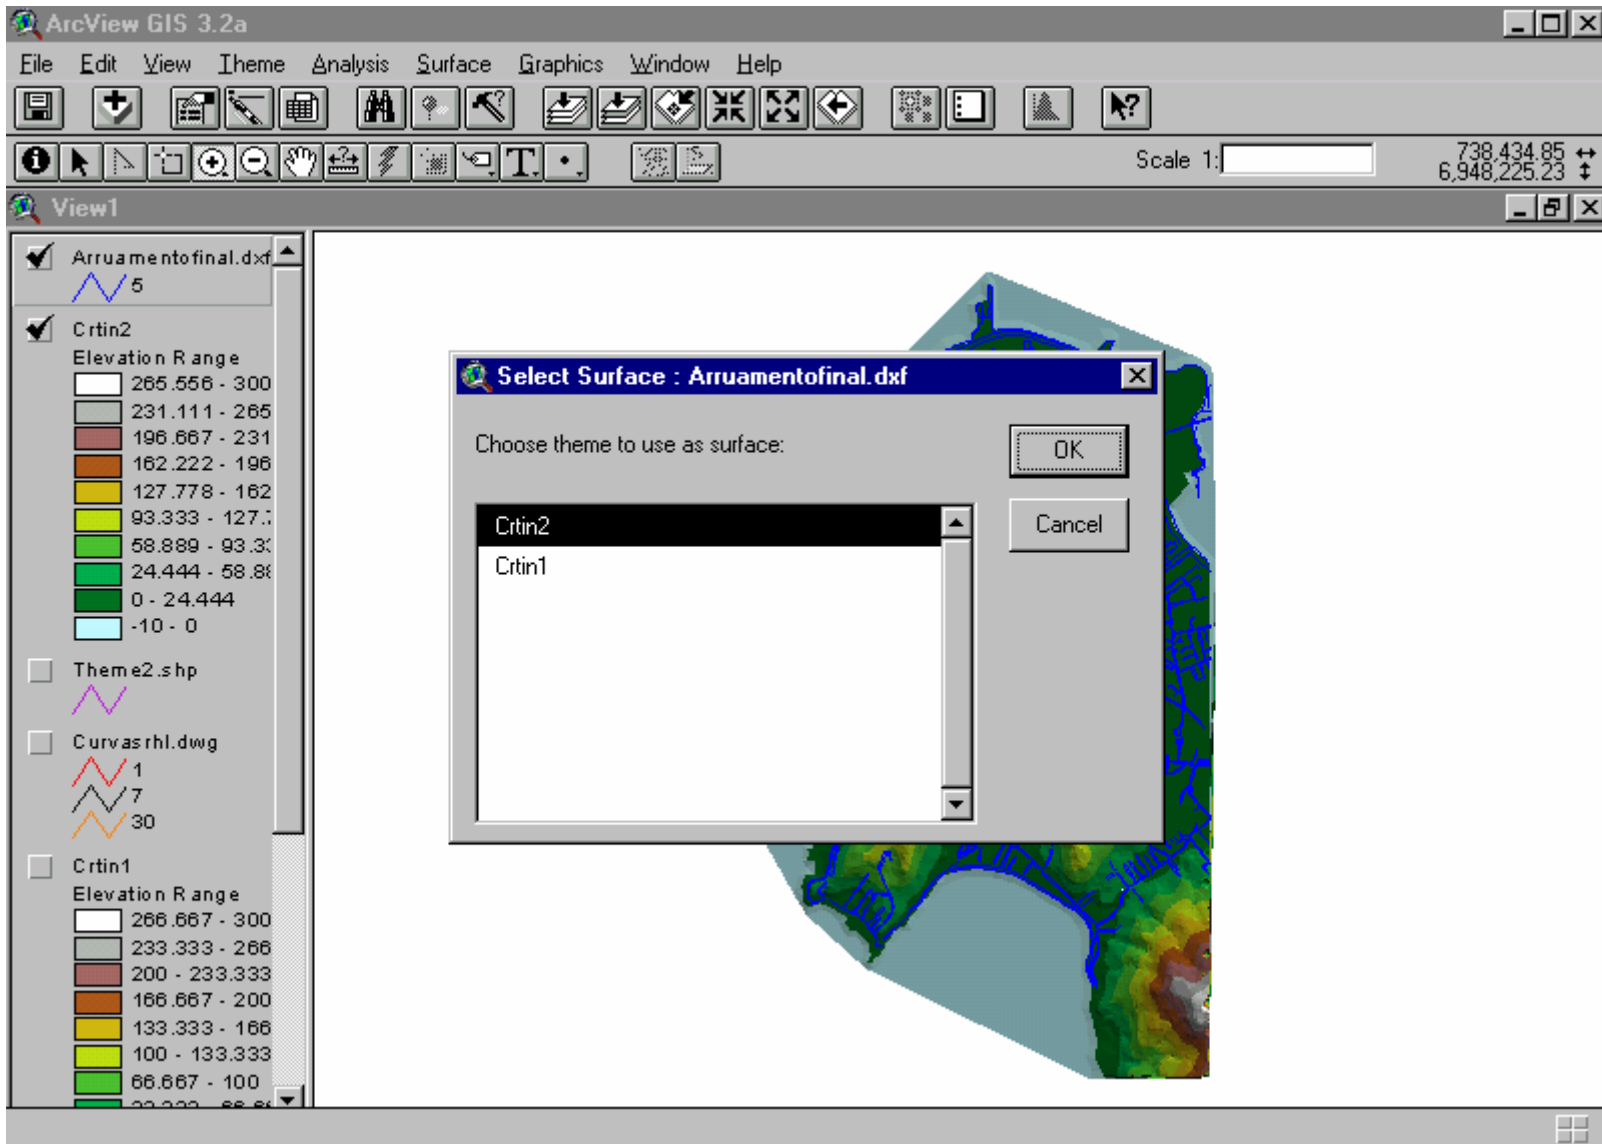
ArcView GIS 3.2a

File Edit View Theme Analysis Surface Graphics Window Help

Scale 1:

738,434.85
6,948,225.23

View1

Arruamentofinal.dxf
5

Crtin2
Elevation Range
265.556 - 300
231.111 - 265
196.667 - 231
162.222 - 196
127.778 - 162
93.333 - 127.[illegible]
58.889 - 93.3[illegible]
24.444 - 58.8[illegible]
0 - 24.444
-10 - 0

Theme2.shp

Curvasrhl.dwg
1
7
30

Crtin1
Elevation Range
266.667 - 300
233.333 - 266
200 - 233.333
166.667 - 200
133.333 - 166
100 - 133.333
66.667 - 100
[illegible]

Select Surface : Arruamentofinal.dxf

Choose theme to use as surface:

OK

Cancel

Crtin2
Crtin1